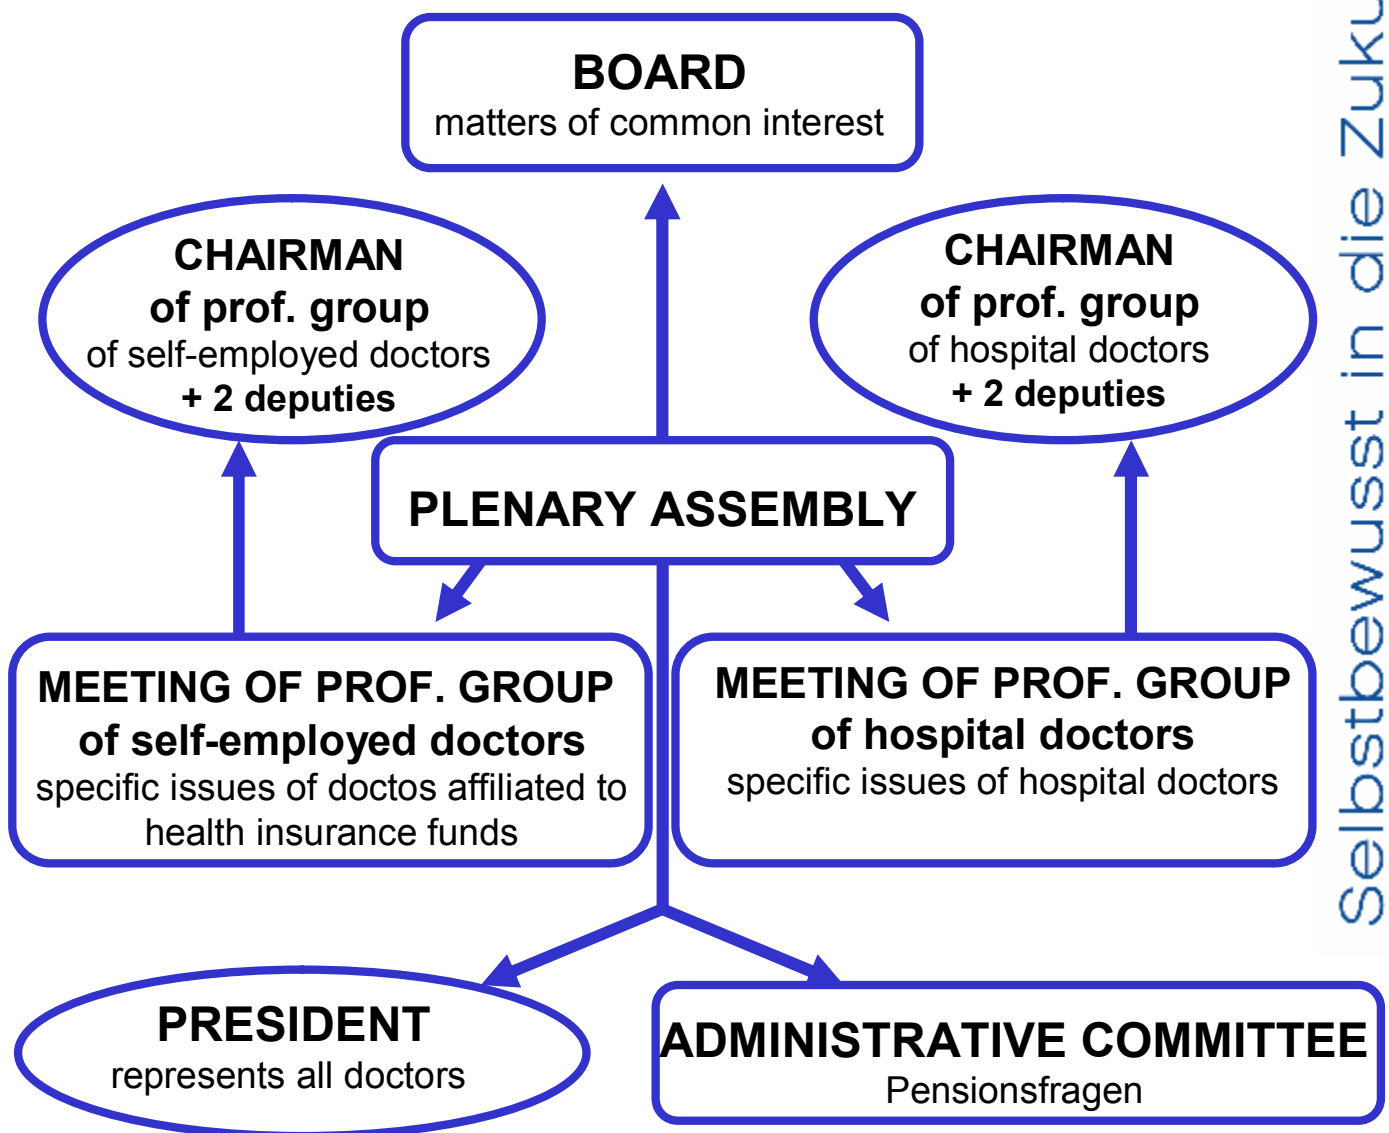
BOARD
matters of common interest

CHAIRMAN
of prof. group
of self-employed doctors
+ 2 deputies

CHAIRMAN
of prof. group
of hospital doctors
+ 2 deputies

PLENARY ASSEMBLY

MEETING OF PROF. GROUP
of self-employed doctors
specific issues of doctos affiliated to health insurance funds

MEETING OF PROF. GROUP
of hospital doctors
specific issues of hospital doctors

PRESIDENT
represents all doctors

ADMINISTRATIVE COMMITTEE
Pensionsfragen

Selbstbewusst in die Zuku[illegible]